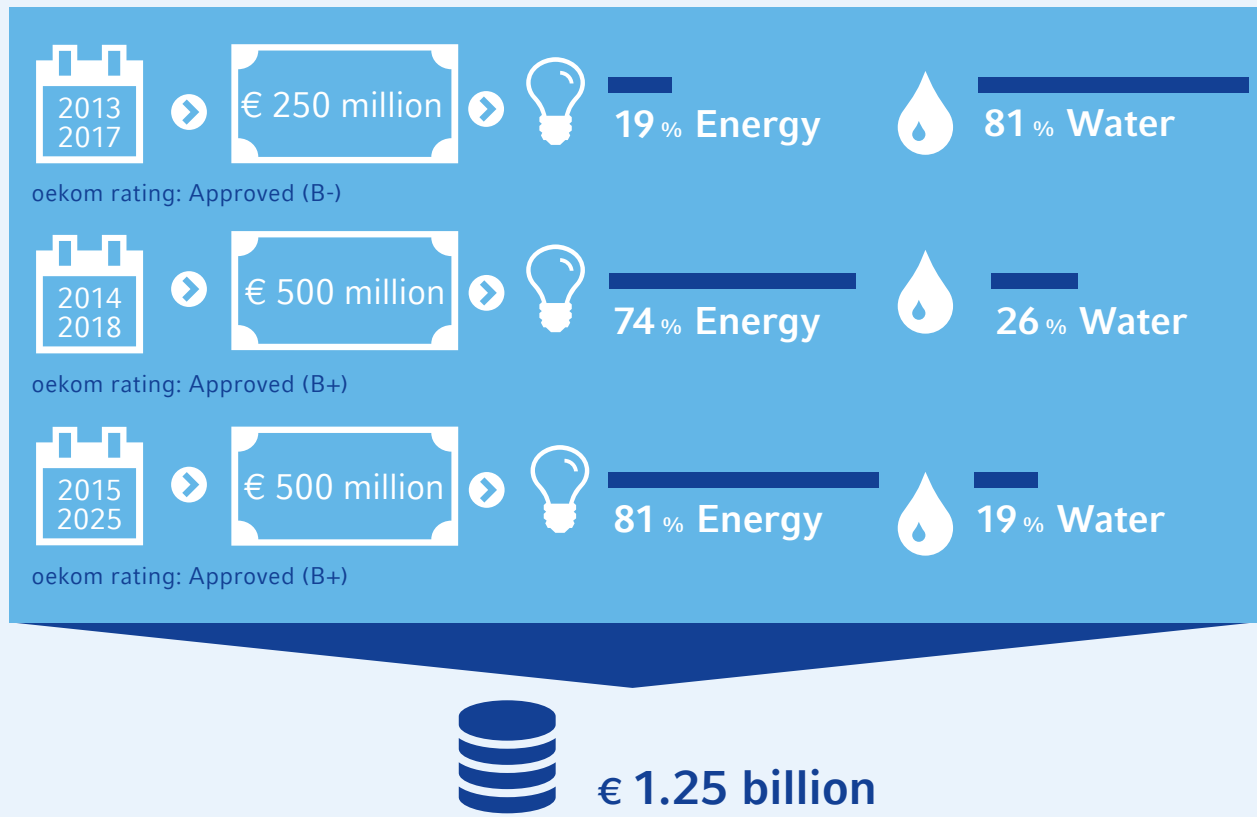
2013
2017

€ 250 million

19 % Energy

81 % Water

oekom rating: Approved (B-)

2014
2018

€ 500 million

74 % Energy

26 % Water

oekom rating: Approved (B+)

2015
2025

€ 500 million

81 % Energy

19 % Water

oekom rating: Approved (B+)

€ 1.25 billion